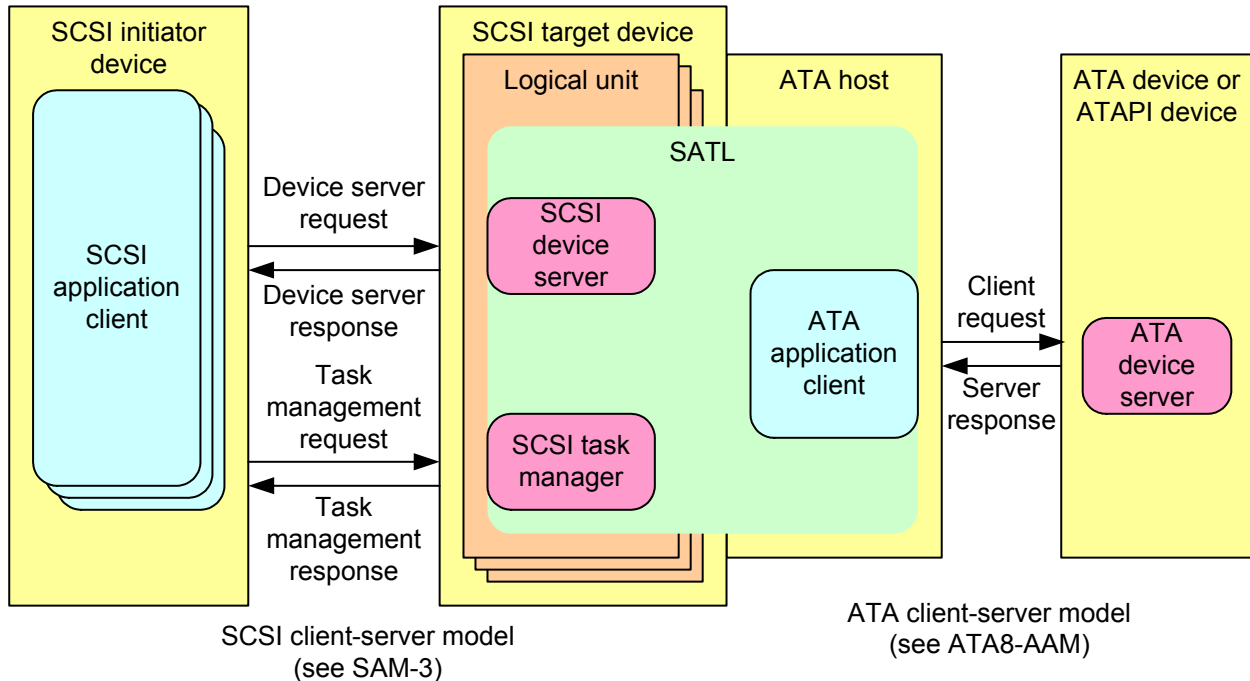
SCSI initiator device

SCSI application client

SCSI target device

Logical unit

ATA host

ATA device or ATAPI device

SATL

Device server request

Device server response

Task management request

Task management response

SCSI device server

SCSI task manager

ATA application client

Client request

Server response

ATA device server

SCSI client-server model (see SAM-3)

ATA client-server model (see ATA8-AAM)